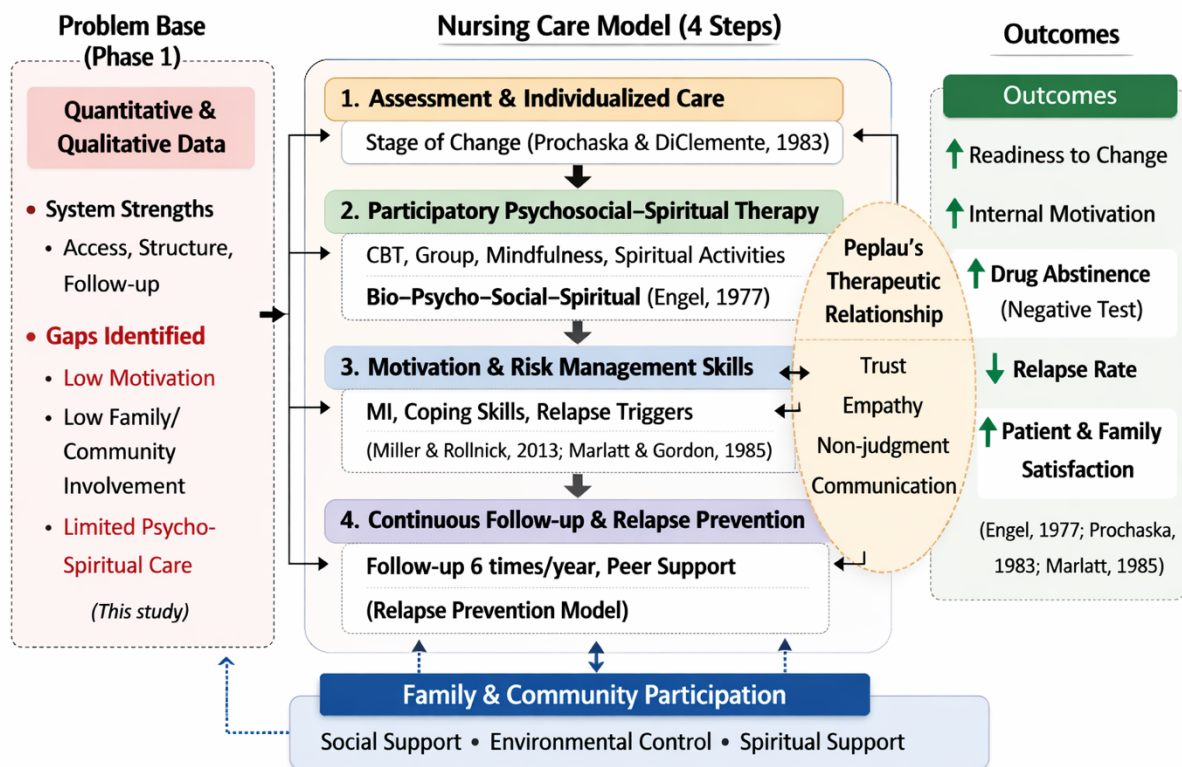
Problem Base (Phase 1)

Quantitative & Qualitative Data

• System Strengths
• Access, Structure, Follow-up
• Gaps Identified
• Low Motivation
• Low Family/ Community Involvement
• Limited Psycho-Spiritual Care

(This study)

Nursing Care Model (4 Steps)

1. Assessment & Individualized Care
Stage of Change (Prochaska & DiClemente, 1983)

2. Participatory Psychosocial–Spiritual Therapy
CBT, Group, Mindfulness, Spiritual Activities
Bio–Psycho–Social–Spiritual (Engel, 1977)

3. Motivation & Risk Management Skills
MI, Coping Skills, Relapse Triggers
(Miller & Rollnick, 2013; Marlatt & Gordon, 1985)

4. Continuous Follow-up & Relapse Prevention
Follow-up 6 times/year, Peer Support
(Relapse Prevention Model)

Peplau's Therapeutic Relationship
Trust
Empathy
Non-judgment
Communication

Outcomes

Outcomes
Readiness to Change
Internal Motivation
Drug Abstinence (Negative Test)
Relapse Rate
Patient & Family Satisfaction

(Engel, 1977; Prochaska, 1983; Marlatt, 1985)

Family & Community Participation
Social Support • Environmental Control • Spiritual Support